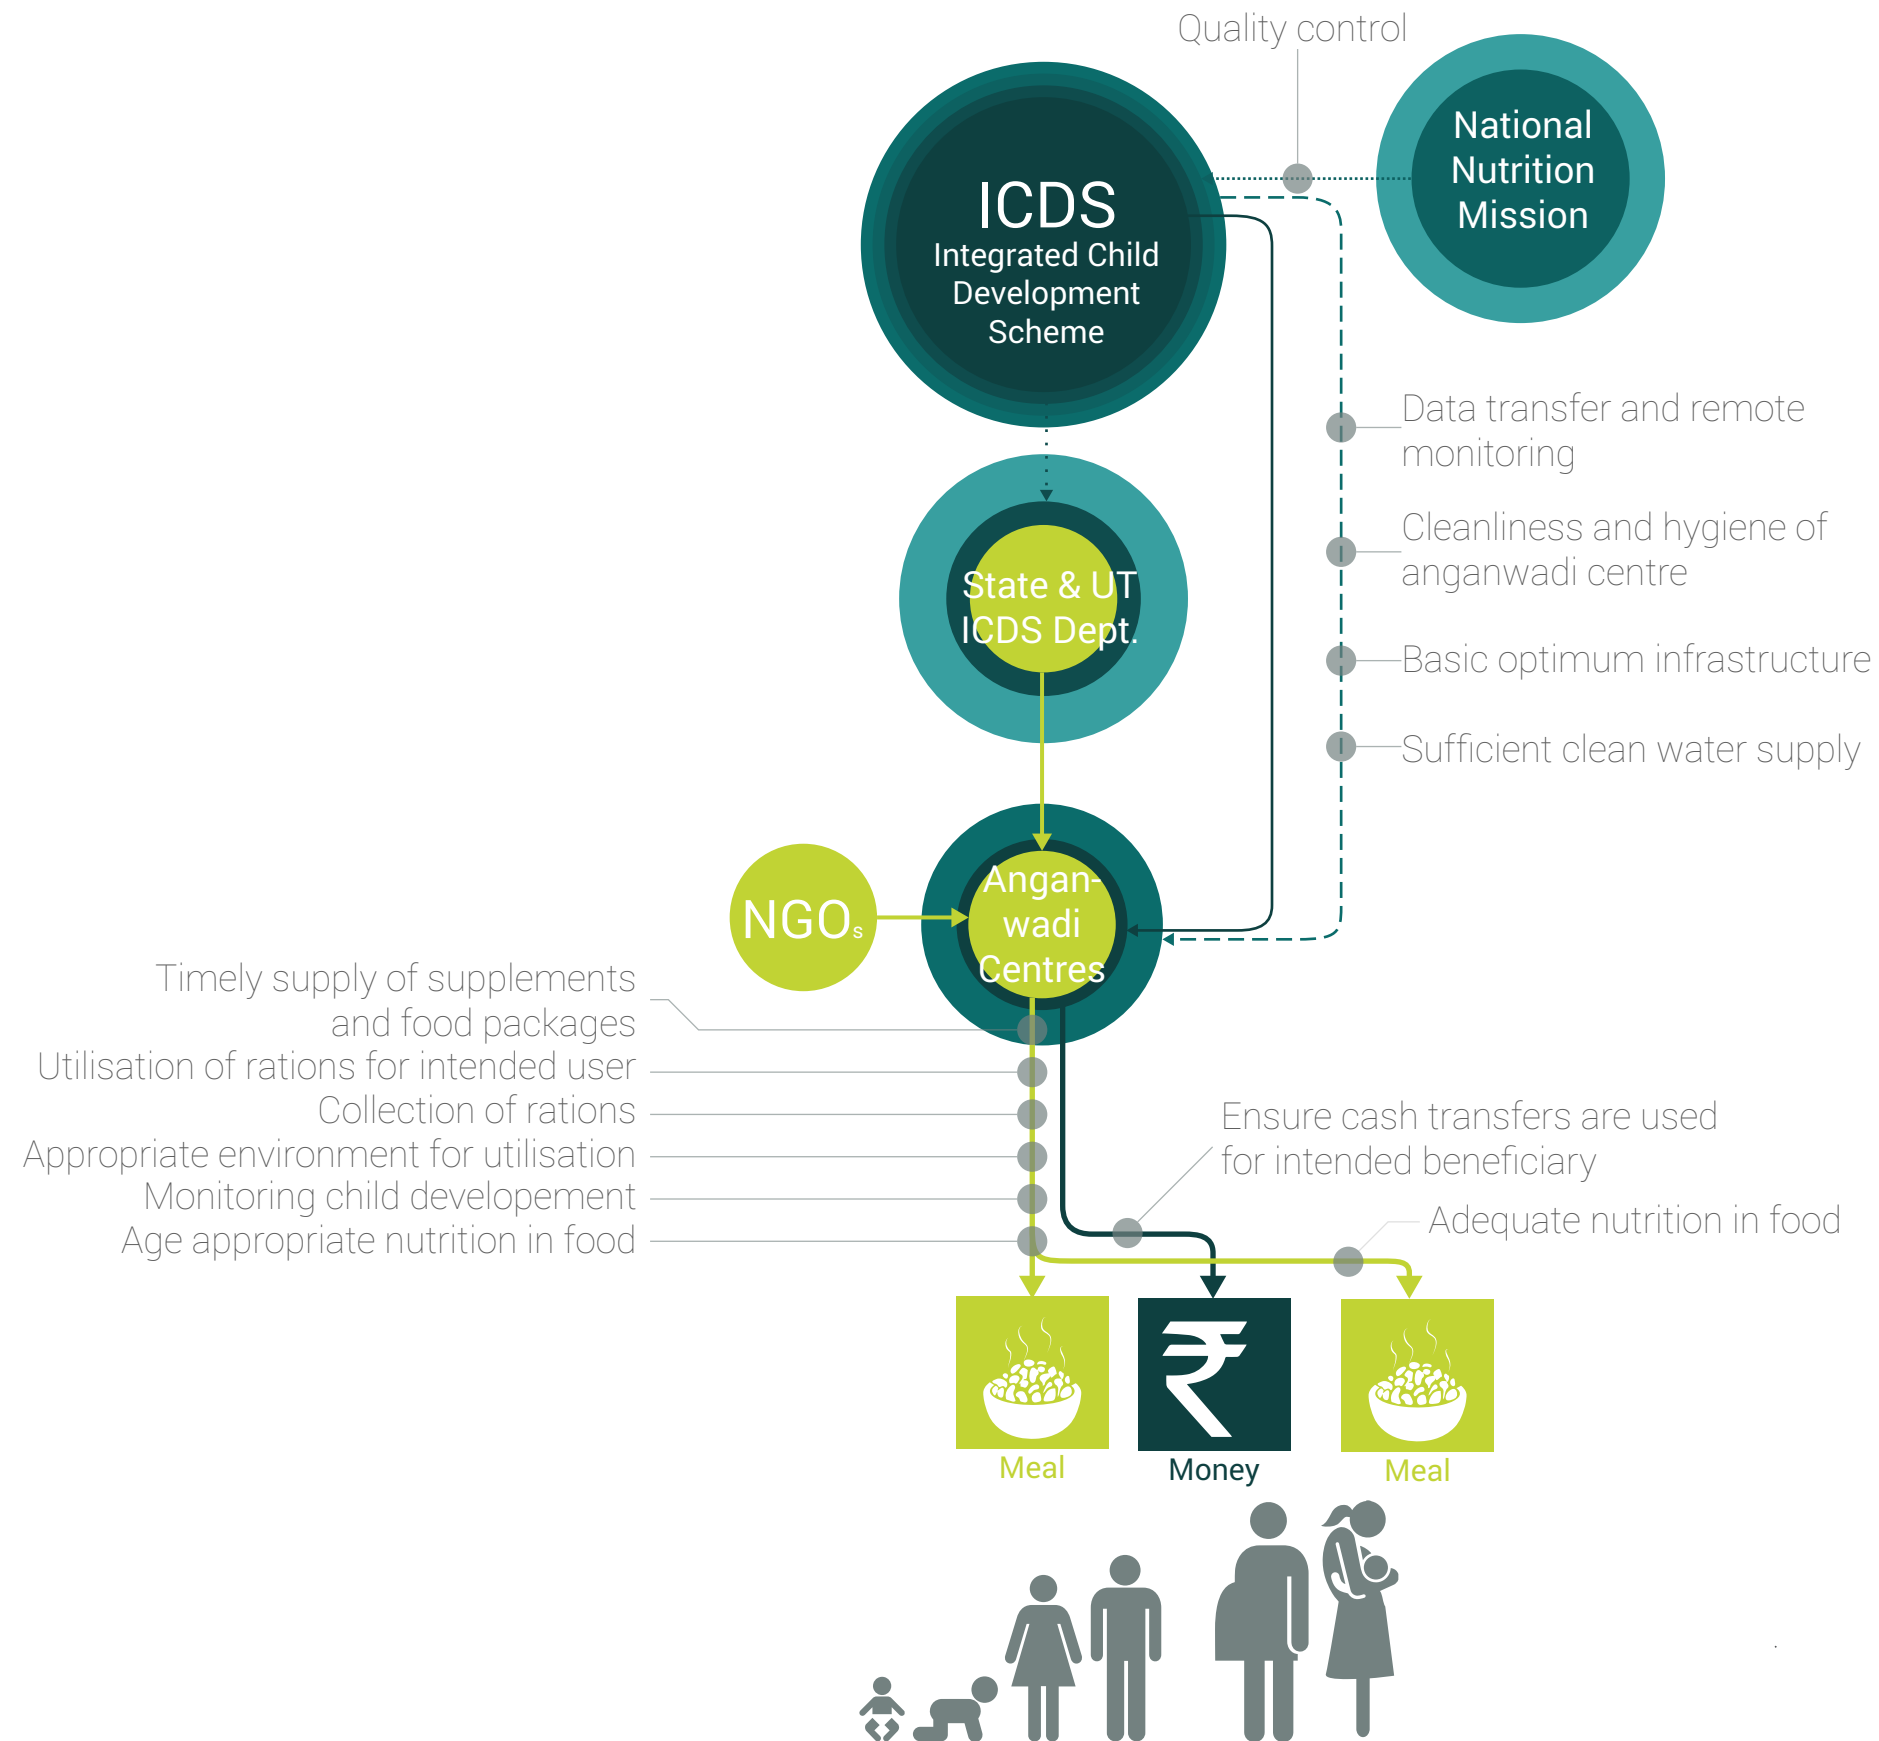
Quality control

ICDS
Integrated Child Development Scheme

National Nutrition Mission

Data transfer and remote monitoring

Cleanliness and hygiene of anganwadi centre

Basic optimum infrastructure

Sufficient clean water supply

State & UT ICDS Dept.

NGOs

Anganwadi Centres

Timely supply of supplements and food packages

Utilisation of rations for intended user

Collection of rations

Appropriate environment for utilisation

Monitoring child developement

Age appropriate nutrition in food

Ensure cash transfers are used for intended beneficiary

Adequate nutrition in food

Meal

Money

Meal